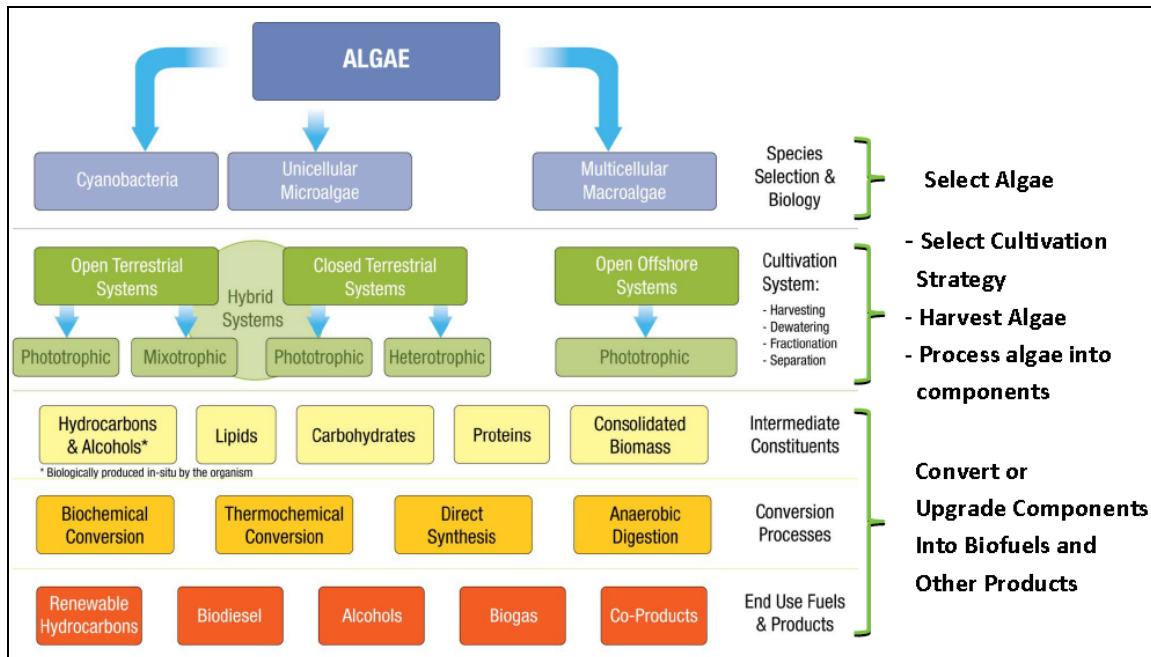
ALGAE

Cyanobacteria

Unicellular Microalgae

Multicellular Macroalgae

Species Selection & Biology

Select Algae

Open Terrestrial Systems

Hybrid Systems

Closed Terrestrial Systems

Open Offshore Systems

Cultivation System:
- Harvesting
- Dewatering
- Fractionation
- Separation

Phototrophic

Mixotrophic

Phototrophic

Heterotrophic

Phototrophic

- Select Cultivation Strategy
- Harvest Algae
- Process algae into components

Hydrocarbons & Alcohols*

Lipids

Carbohydrates

Proteins

Consolidated Biomass

Intermediate Constituents

* Biologically produced in-situ by the organism

Biochemical Conversion

Thermochemical Conversion

Direct Synthesis

Anaerobic Digestion

Conversion Processes

Renewable Hydrocarbons

Biodiesel

Alcohols

Biogas

Co-Products

End Use Fuels & Products

Convert or Upgrade Components Into Biofuels and Other Products